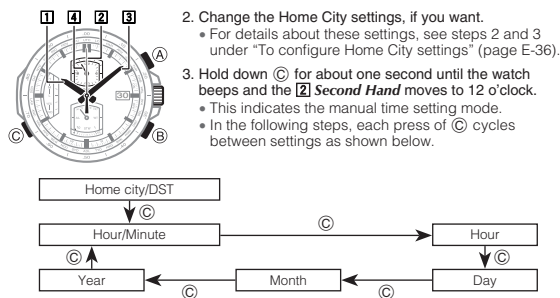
1 4 2 3

Ⓐ

Ⓒ

Ⓑ

30

2. Change the Home City settings, if you want.

• For details about these settings, see steps 2 and 3 under "To configure Home City settings" (page E-36).

3. Hold down Ⓒ for about one second until the watch beeps and the 2 *Second Hand* moves to 12 o'clock.

• This indicates the manual time setting mode.

• In the following steps, each press of Ⓒ cycles between settings as shown below.

Home city/DST

Ⓒ

Hour/Minute

Ⓒ

Hour

Ⓒ

Ⓒ

Year

Month

Day

Ⓒ

Ⓒ